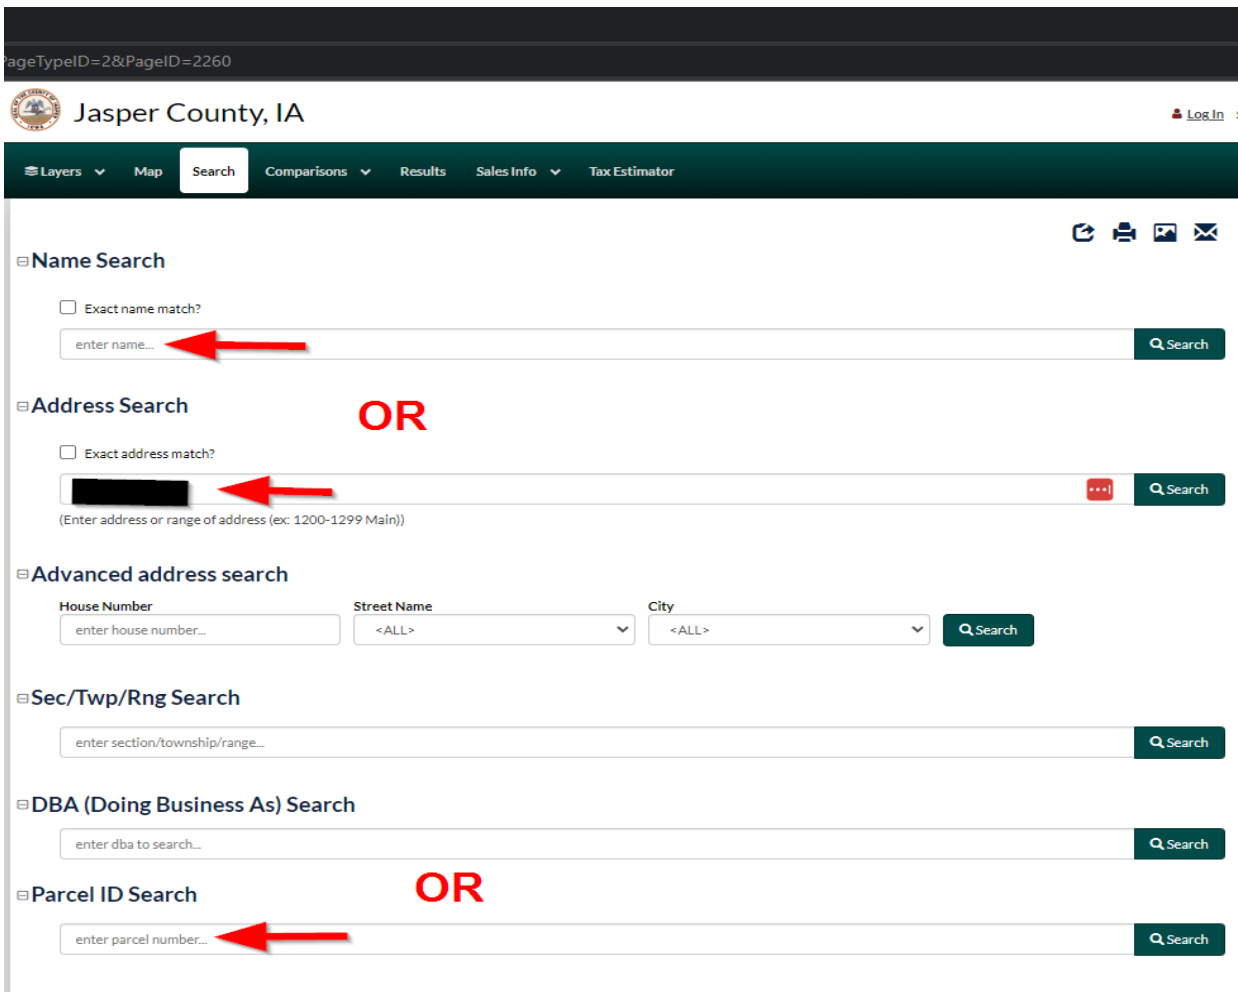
PageTypeID=2&PageID=2260

Jasper County, IA

Log In

Layers Map Search Comparisons Results Sales Info Tax Estimator

Name Search

Exact name match?

enter name...

Search

Address Search

OR

Exact address match?

Search

(Enter address or range of address (ex: 1200-1299 Main))

Advanced address search

House Number

enter house number...

Street Name

<ALL>

City

<ALL>

Search

Sec/Twp/Rng Search

enter section/township/range...

Search

DBA (Doing Business As) Search

enter dba to search...

Search

Parcel ID Search

OR

enter parcel number...

Search